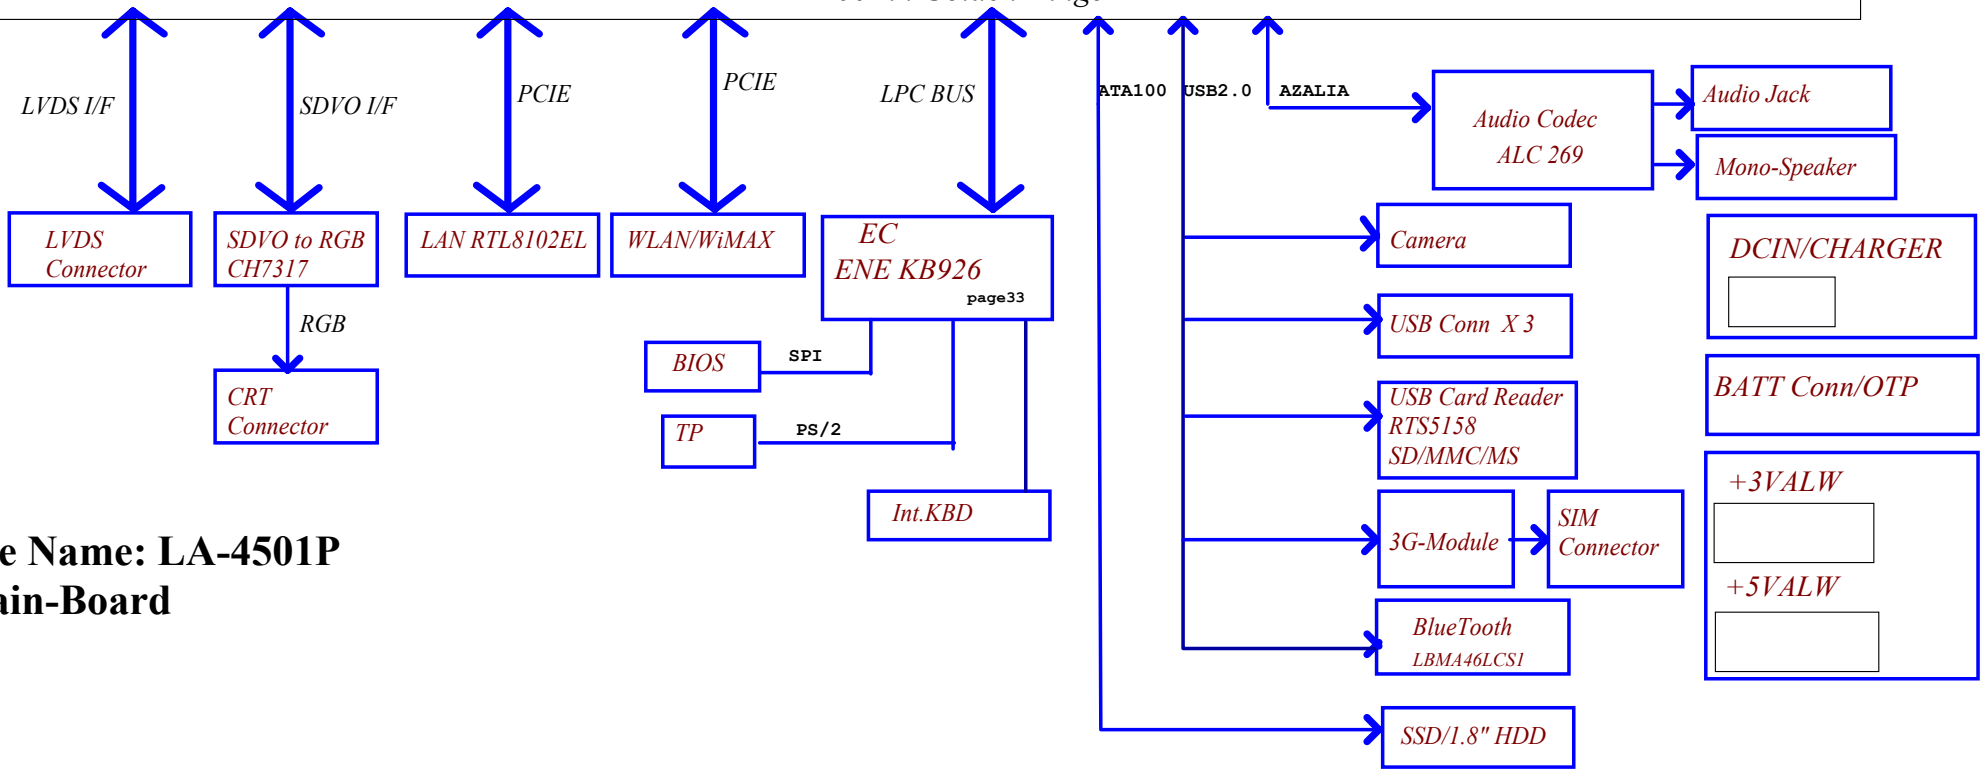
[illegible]

LVDS I/F

SDVO I/F

PCIE

PCIE

LPC BUS

ATA100

USB2.0

AZALIA

Audio Codec
ALC 269

Audio Jack

Mono-Speaker

LVDS
Connector

SDVO to RGB
CH7317

LAN RTL8102EL

WLAN/WiMAX

EC
ENE KB926
page33

Camera

DCIN/CHARGER

RGB

BIOS

SPI

USB Conn X 3

BATT Conn/OTP

CRT
Connector

TP

PS/2

USB Card Reader
RTS5158
SD/MMC/MS

+3VALW

+5VALW

Int.KBD

3G-Module

SIM
Connector

e Name: LA-4501P
ain-Board

BlueTooth
LBMA46LCS1

SSD/1.8" HDD